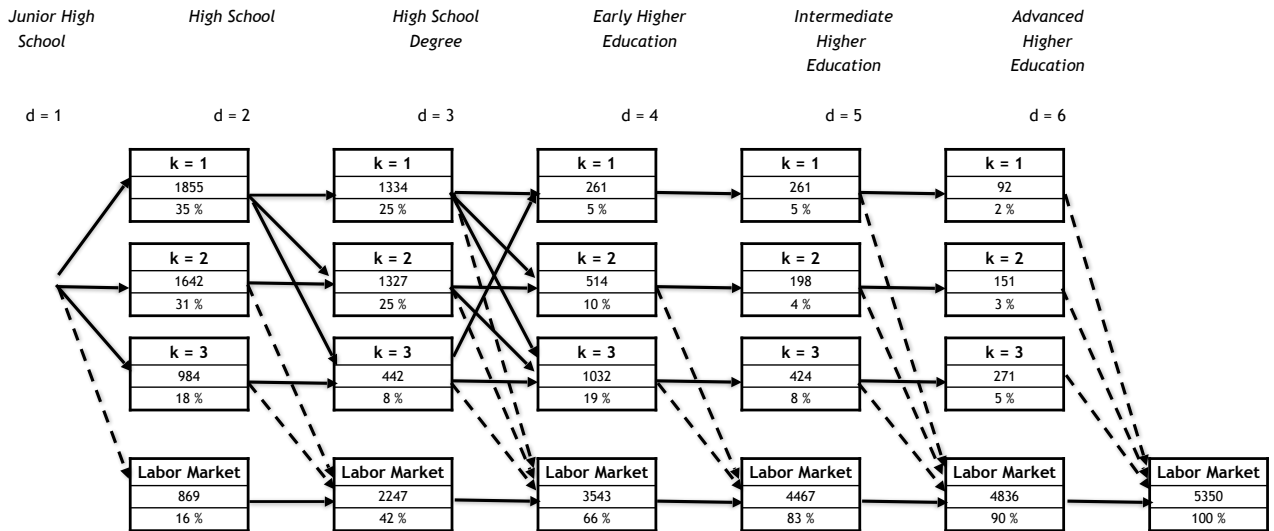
Junior High School

High School

High School Degree

Early Higher Education

Intermediate Higher Education

Advanced Higher Education

d = 1

d = 2

d = 3

d = 4

d = 5

d = 6

| k = 1 |
|---|
| 1855 |
| 35 % |

| k = 2 |
|---|
| 1642 |
| 31 % |

| k = 3 |
|---|
| 984 |
| 18 % |

| Labor Market |
|---|
| 869 |
| 16 % |

| k = 1 |
|---|
| 1334 |
| 25 % |

| k = 2 |
|---|
| 1327 |
| 25 % |

| k = 3 |
|---|
| 442 |
| 8 % |

| Labor Market |
|---|
| 2247 |
| 42 % |

| k = 1 |
|---|
| 261 |
| 5 % |

| k = 2 |
|---|
| 514 |
| 10 % |

| k = 3 |
|---|
| 1032 |
| 19 % |

| Labor Market |
|---|
| 3543 |
| 66 % |

| k = 1 |
|---|
| 261 |
| 5 % |

| k = 2 |
|---|
| 198 |
| 4 % |

| k = 3 |
|---|
| 424 |
| 8 % |

| Labor Market |
|---|
| 4467 |
| 83 % |

| k = 1 |
|---|
| 92 |
| 2 % |

| k = 2 |
|---|
| 151 |
| 3 % |

| k = 3 |
|---|
| 271 |
| 5 % |

| Labor Market |
|---|
| 4836 |
| 90 % |

| Labor Market |
|---|
| 5350 |
| 100 % |